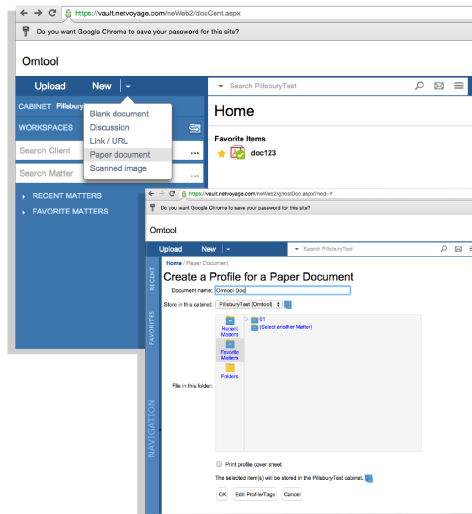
https://vault.netvoyage.com/neWeb2/docCent.aspx

Do you want Google Chrome to save your password for this site?

Omtool

Upload New

Search PillsburyTest

Home

CABINET Pillsbury

WORKSPACES

Search Client

Search Matter

Blank document
Discussion
Link / URL
Paper document
Scanned image

Favorite Items

doc123

RECENT MATTERS

FAVORITE MATTERS

https://vault.netvoyage.com/neWeb2/ingestDoc.aspx?mod=Y

Do you want Google Chrome to save your password for this site?

Omtool

Upload New

Search PillsburyTest

RECENT

FAVORITES

NAVIGATION

Home / Paper Document

Create a Profile for a Paper Document

Document name: Omtool Doc

Store in this cabinet: PillsburyTest (Omtool)

File in this folder:

Recent Matters

Favorite Matters

Folders

01

(Select another Matter)

Print profile cover sheet

The selected item(s) will be stored in the PillsburyTest cabinet.

OK Edit Profile/Tags Cancel